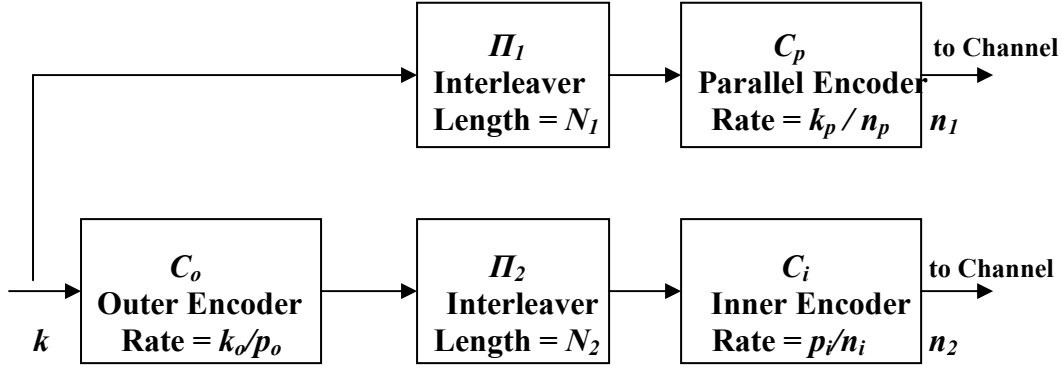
$\Pi_1$
Interleaver
Length = $N_1$

$C_p$
Parallel Encoder
Rate = $k_p / n_p$

to Channel

$n_1$

$C_o$
Outer Encoder
Rate = $k_o/p_o$

$k$

$\Pi_2$
Interleaver
Length = $N_2$

$C_i$
Inner Encoder
Rate = $p_i/n_i$

to Channel

$n_2$